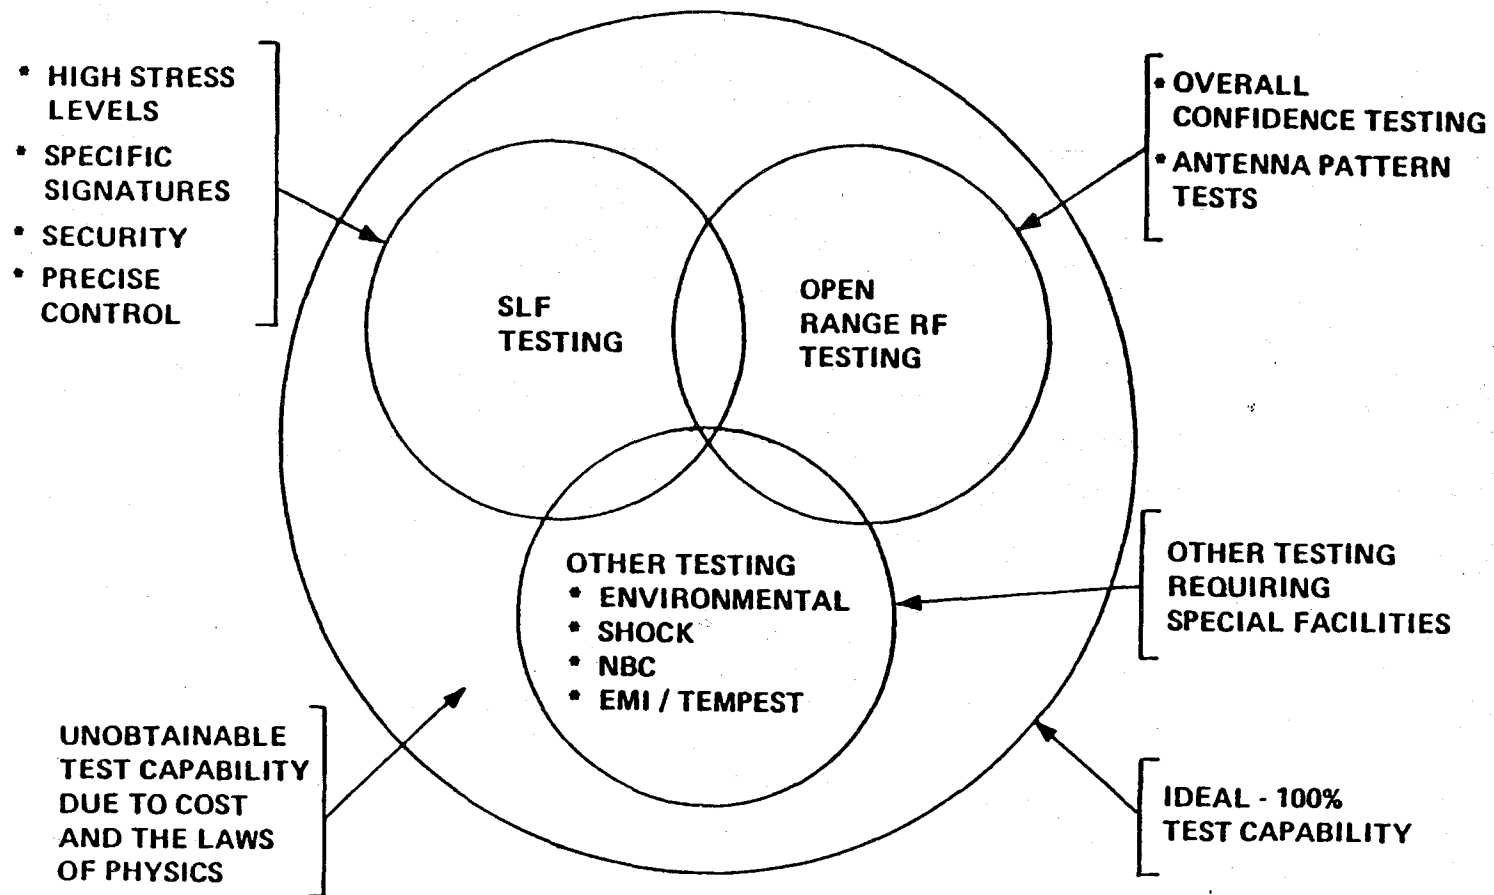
* HIGH STRESS LEVELS
* SPECIFIC SIGNATURES
* SECURITY
* PRECISE CONTROL

* OVERALL CONFIDENCE TESTING
* ANTENNA PATTERN TESTS

SLF TESTING

OPEN RANGE RF TESTING

OTHER TESTING
* ENVIRONMENTAL
* SHOCK
* NBC
* EMI / TEMPEST

OTHER TESTING REQUIRING SPECIAL FACILITIES

UNOBTAINABLE TEST CAPABILITY DUE TO COST AND THE LAWS OF PHYSICS

IDEAL - 100% TEST CAPABILITY